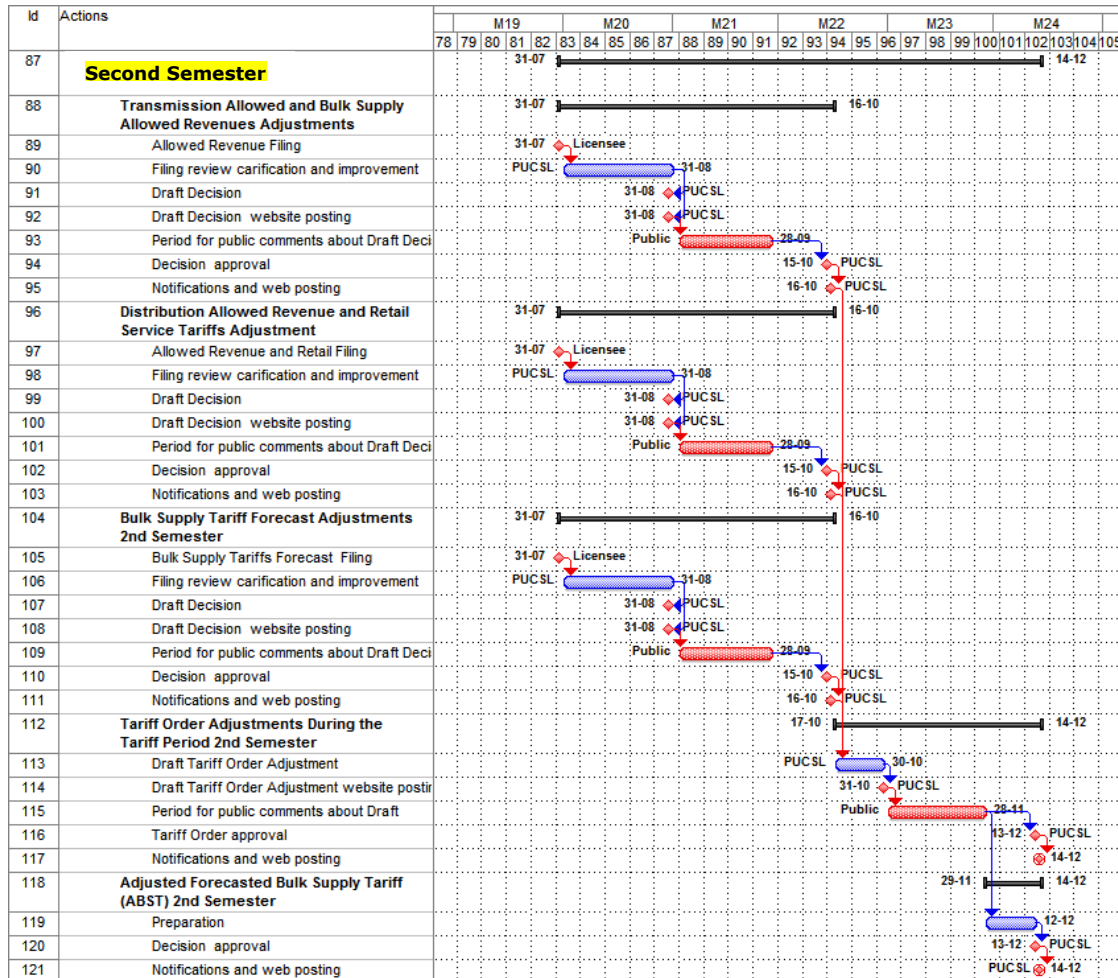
| Id | Actions |
|---|---|
| 87 | Second Semester |
| 88 | Transmission Allowed and Bulk Supply Allowed Revenues Adjustments |
| 89 | Allowed Revenue Filing |
| 90 | Filing review carification and improvement |
| 91 | Draft Decision |
| 92 | Draft Decision website posting |
| 93 | Period for public comments about Draft Deci |
| 94 | Decision approval |
| 95 | Notifications and web posting |
| 96 | Distribution Allowed Revenue and Retail Service Tariffs Adjustment |
| 97 | Allowed Revenue and Retail Filing |
| 98 | Filing review carification and improvement |
| 99 | Draft Decision |
| 100 | Draft Decision website posting |
| 101 | Period for public comments about Draft Deci |
| 102 | Decision approval |
| 103 | Notifications and web posting |
| 104 | Bulk Supply Tariff Forecast Adjustments 2nd Semester |
| 105 | Bulk Supply Tariffs Forecast Filing |
| 106 | Filing review carification and improvement |
| 107 | Draft Decision |
| 108 | Draft Decision website posting |
| 109 | Period for public comments about Draft Deci |
| 110 | Decision approval |
| 111 | Notifications and web posting |
| 112 | Tariff Order Adjustments During the Tariff Period 2nd Semester |
| 113 | Draft Tariff Order Adjustment |
| 114 | Draft Tariff Order Adjustment website postir |
| 115 | Period for public comments about Draft |
| 116 | Tariff Order approval |
| 117 | Notifications and web posting |
| 118 | Adjusted Forecasted Bulk Supply Tariff (ABST) 2nd Semester |
| 119 | Preparation |
| 120 | Decision approval |
| 121 | Notifications and web posting |

M19 M20 M21 M22 M23 M24
78 79 80 81 82 83 84 85 86 87 88 89 90 91 92 93 94 95 96 97 98 99 100 101 102 103 104 105

31-07 14-12
31-07 16-10
31-07 Licensee
PUCSL 31-08
31-08 PUCSL
31-08 PUCSL
Public 28-09
15-10 PUCSL
16-10 PUCSL
31-07 16-10
31-07 Licensee
PUCSL 31-08
31-08 PUCSL
31-08 PUCSL
Public 28-09
15-10 PUCSL
16-10 PUCSL
31-07 16-10
31-07 Licensee
PUCSL 31-08
31-08 PUCSL
31-08 PUCSL
Public 28-09
15-10 PUCSL
16-10 PUCSL
17-10 14-12
PUCSL 30-10
31-10 PUCSL
Public 28-11
13-12 PUCSL
14-12
29-11 14-12
12-12
13-12 PUCSL
PUCSL 14-12